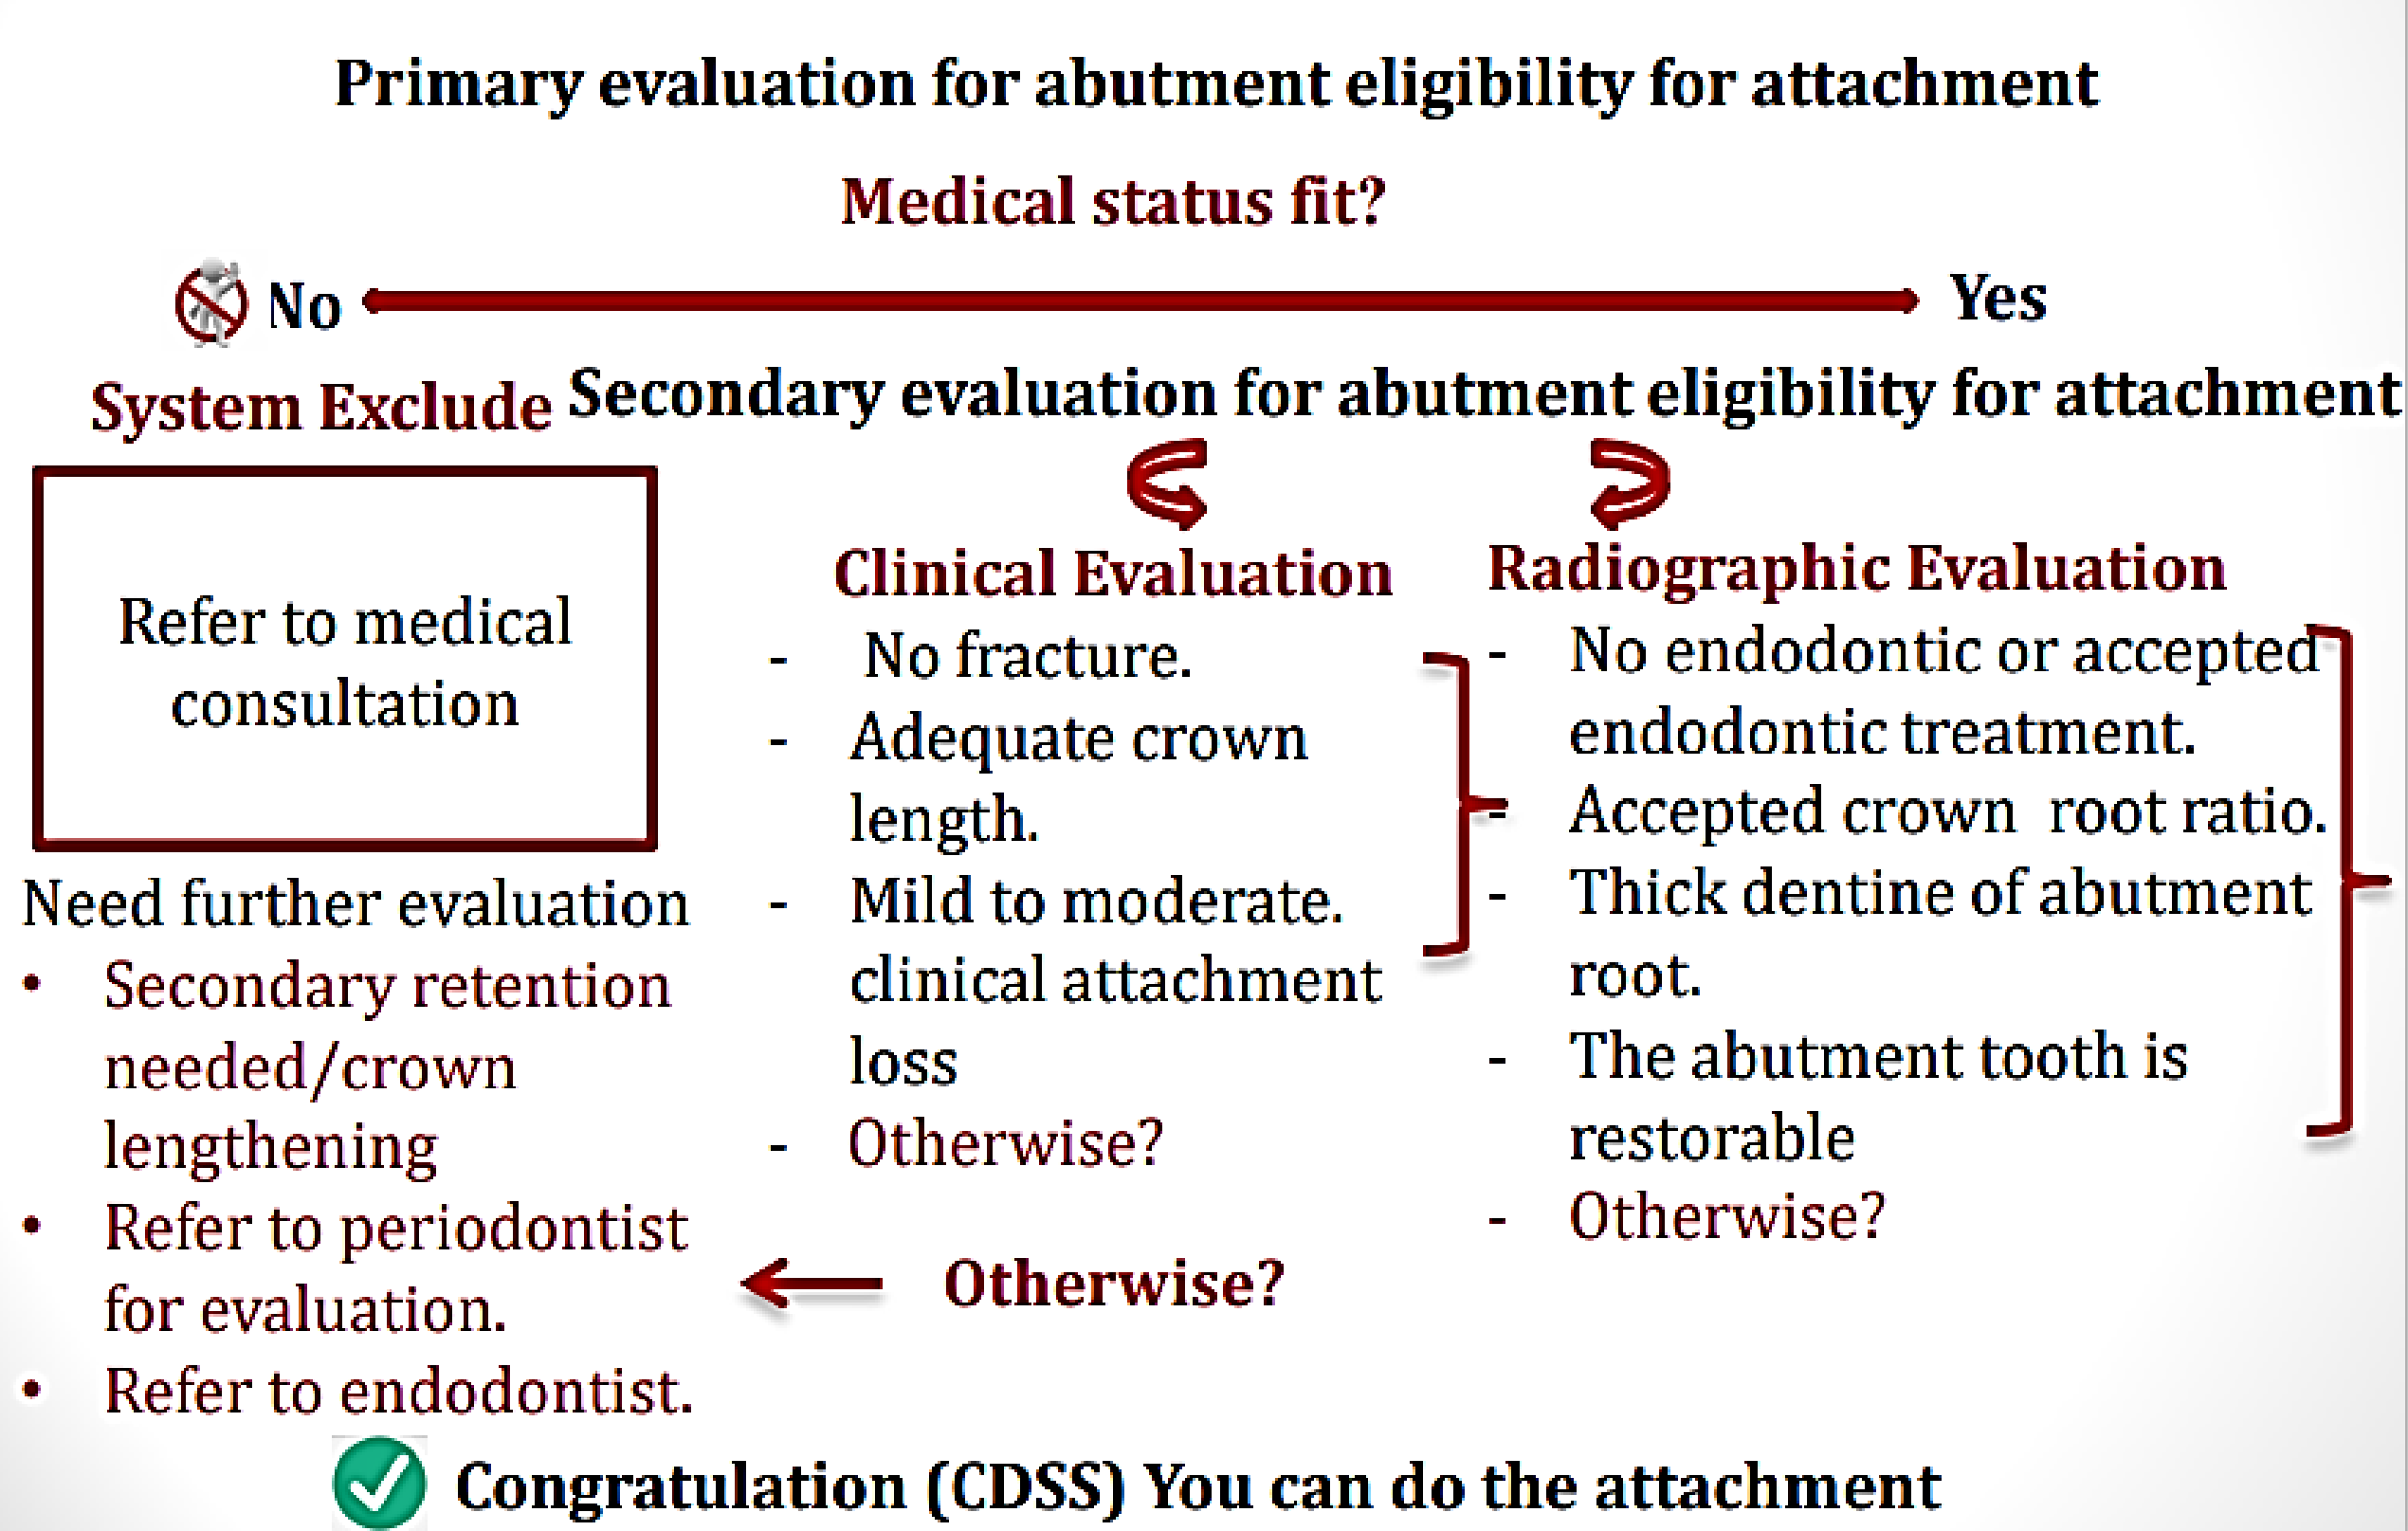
Primary evaluation for abutment eligibility for attachment

Medical status fit?

No

Yes

System Exclude

Secondary evaluation for abutment eligibility for attachment

Refer to medical consultation

Need further evaluation

- Secondary retention needed/crown lengthening
- Refer to periodontist for evaluation.
- Refer to endodontist.

Clinical Evaluation

- No fracture.
- Adequate crown length.
- Mild to moderate. clinical attachment loss
- Otherwise?

Radiographic Evaluation

- No endodontic or accepted endodontic treatment.
- Accepted crown root ratio.
- Thick dentine of abutment root.
- The abutment tooth is restorable
- Otherwise?

Otherwise?

Congratulation (CDSS) You can do the attachment